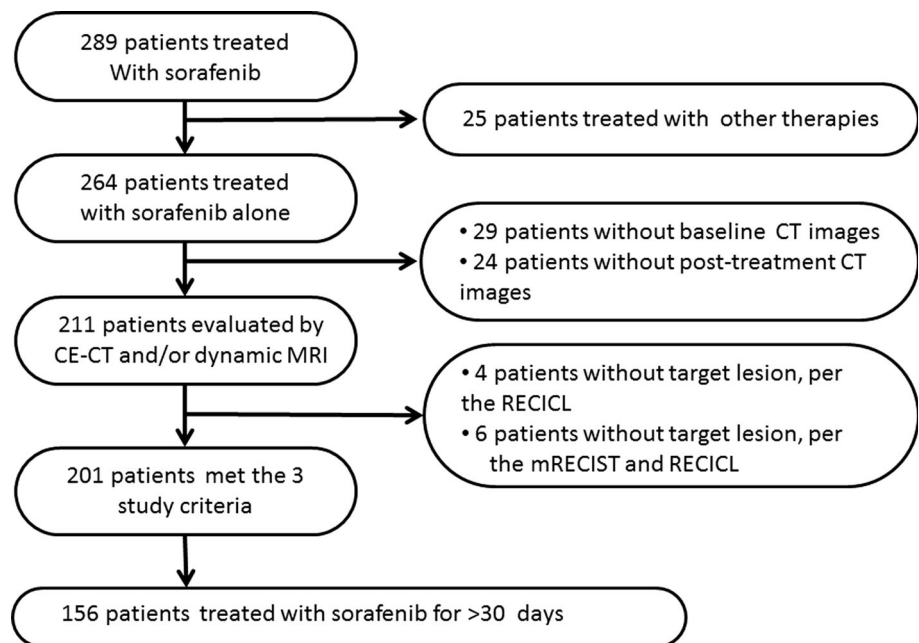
289 patients treated With sorafenib

25 patients treated with other therapies

264 patients treated with sorafenib alone

• 29 patients without baseline CT images
• 24 patients without post-treatment CT images

211 patients evaluated by CE-CT and/or dynamic MRI

• 4 patients without target lesion, per the RECICL
• 6 patients without target lesion, per the mRECIST and RECICL

201 patients met the 3 study criteria

156 patients treated with sorafenib for >30 days